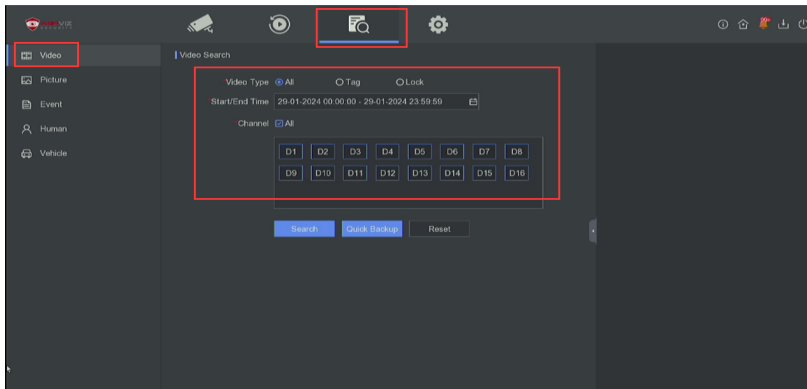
Video
Picture
Event
Human
Vehicle

Video Search

Video Type All Tag Lock
Start/End Time 29-01-2024 00:00:00 - 29-01-2024 23:59:59
Channel All

| D1 | D2 | D3 | D4 | D5 | D6 | D7 | D8 |
|---|---|---|---|---|---|---|---|
| D9 | D10 | D11 | D12 | D13 | D14 | D15 | D16 |

Search Quick Backup Reset